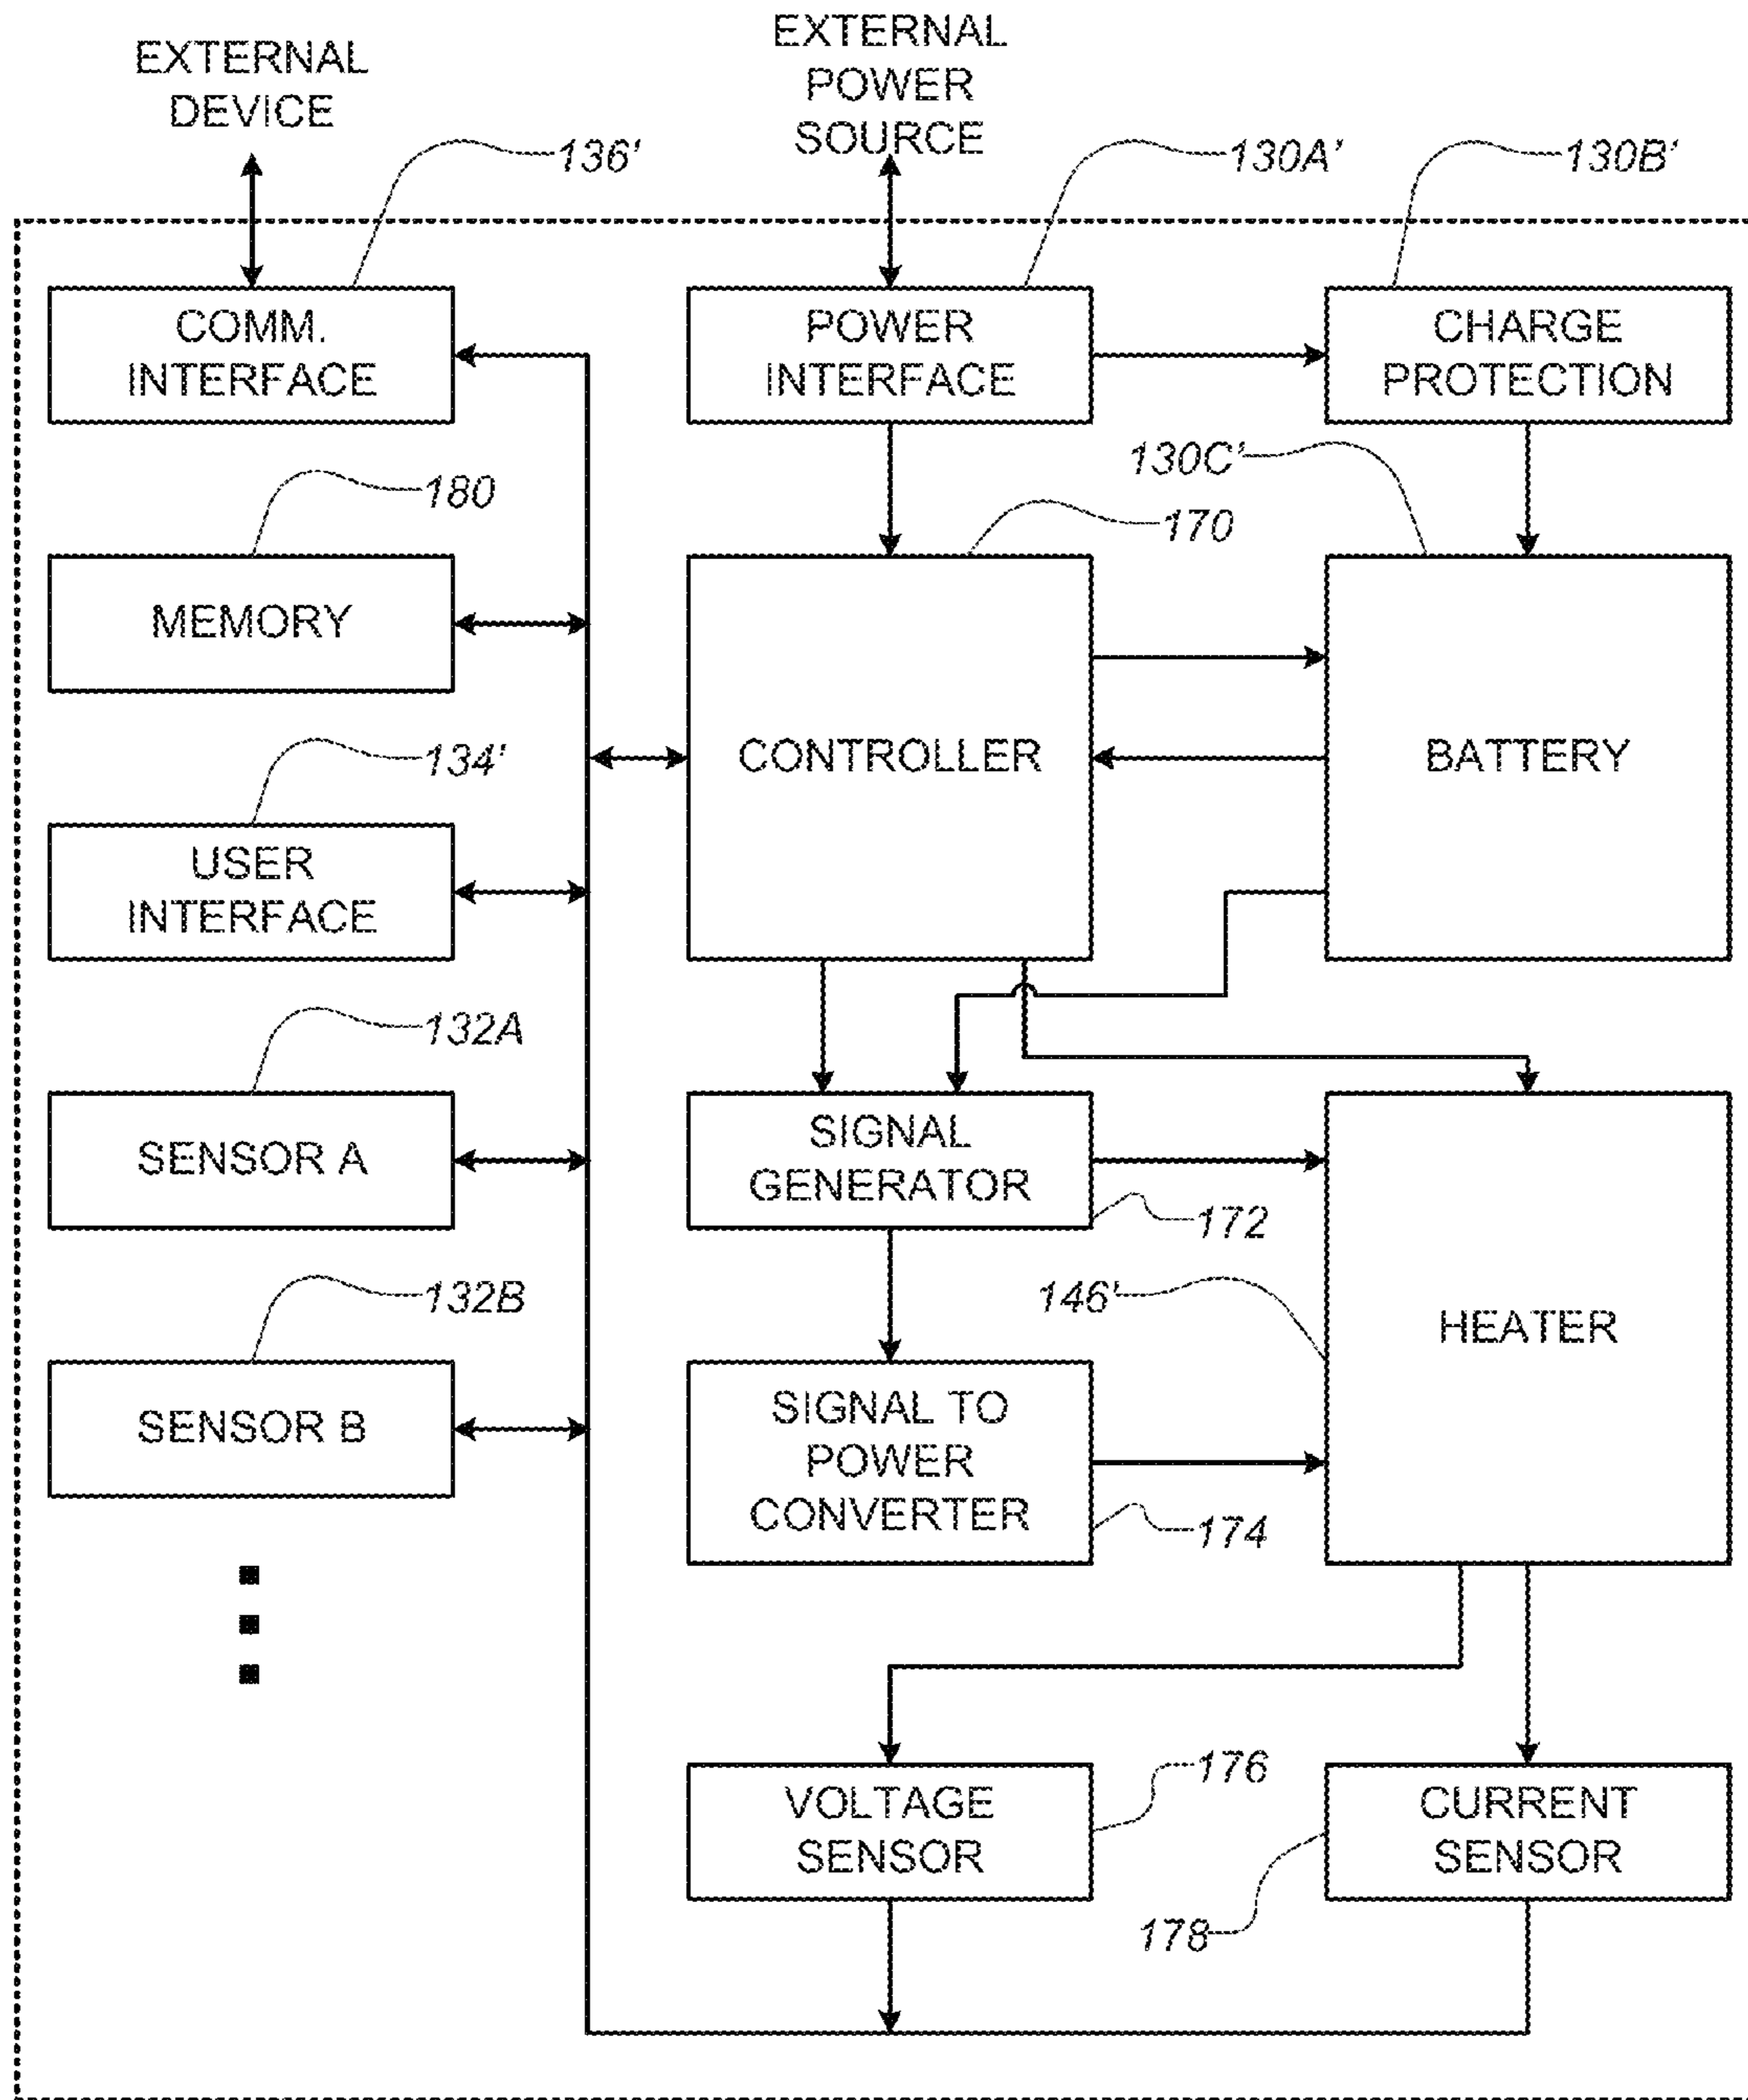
EXTERNAL DEVICE

EXTERNAL POWER SOURCE

136'

130A'

130B'

COMM. INTERFACE

POWER INTERFACE

CHARGE PROTECTION

130C'

180

170

MEMORY

CONTROLLER

BATTERY

134'

USER INTERFACE

132A

SENSOR A

SIGNAL GENERATOR

172

132B

146'

HEATER

SENSOR B

SIGNAL TO POWER CONVERTER

174

176

VOLTAGE SENSOR

CURRENT SENSOR

178